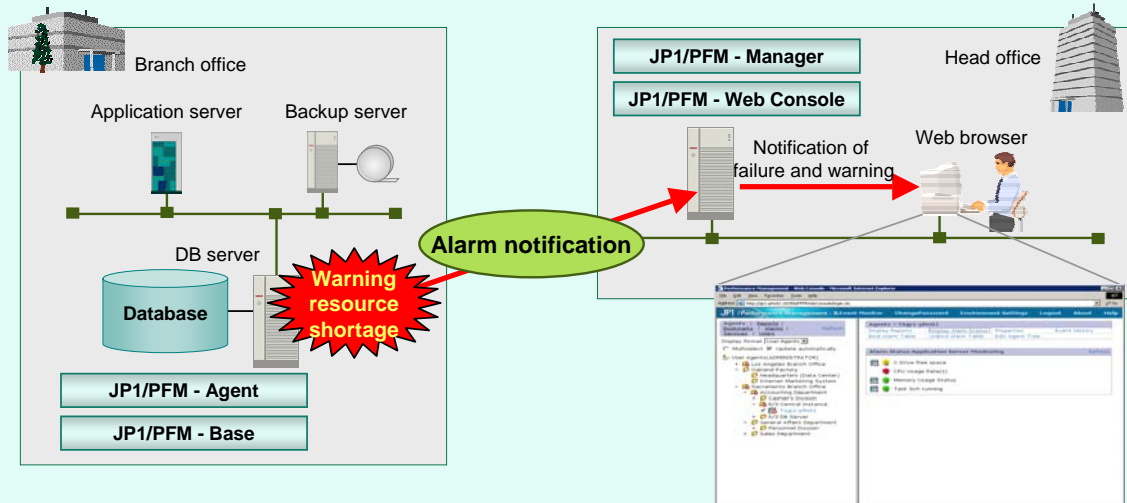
Branch office

Application server

Backup server

DB server

Database

Warning resource shortage

JP1/PFM - Agent

JP1/PFM - Base

Alarm notification

JP1/PFM - Manager

JP1/PFM - Web Console

Head office

Notification of failure and warning

Web browser

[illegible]